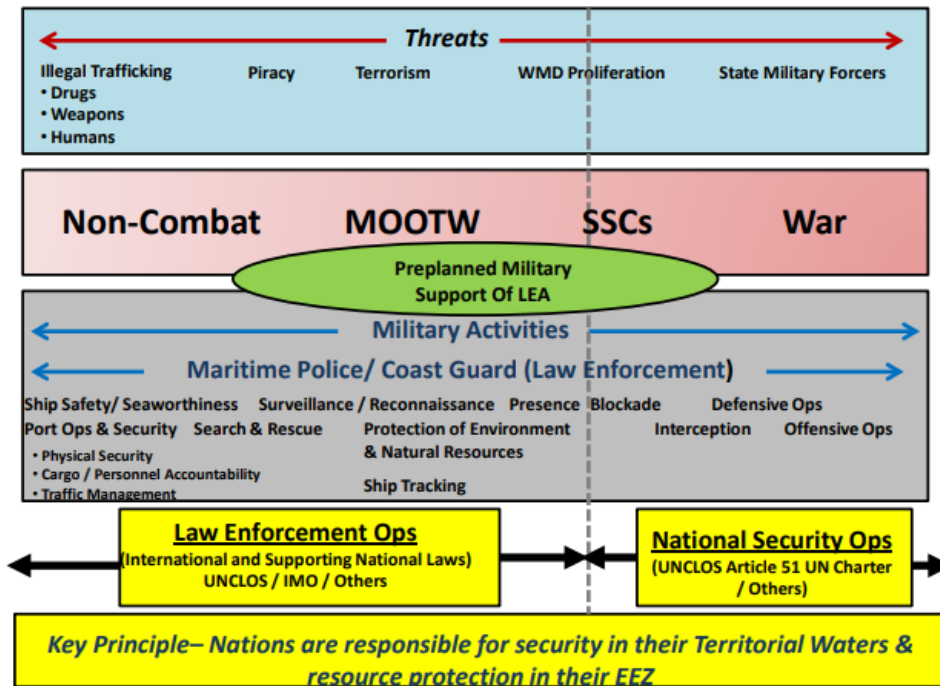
Threats

Illegal Trafficking
• Drugs
• Weapons
• Humans

Piracy

Terrorism

WMD Proliferation

State Military Forcers

Non-Combat

MOOTW

SSCs

War

Preplanned Military Support Of LEA

Military Activities

Maritime Police/ Coast Guard (Law Enforcement)

Ship Safety/ Seaworthiness

Surveillance / Reconnaissance

Presence

Blockade

Defensive Ops

Port Ops & Security

Search & Rescue

Protection of Environment & Natural Resources

Interception

Offensive Ops

• Physical Security
• Cargo / Personnel Accountability
• Traffic Management

Ship Tracking

Law Enforcement Ops
(International and Supporting National Laws)
UNCLOS / IMO / Others

National Security Ops
(UNCLOS Article 51 UN Charter / Others)

Key Principle– Nations are responsible for security in their Territorial Waters & resource protection in their EEZ